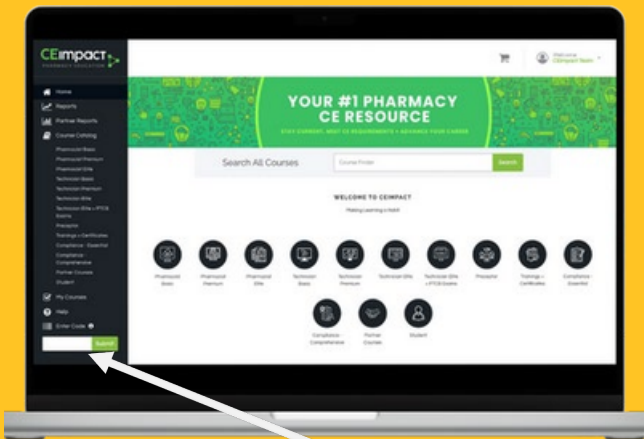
CEimpact
PHARMACY EDUCATION

Home
Reports
Partner Reports
Course Catalog
Pharmacist Basic
Pharmacist Premium
Pharmacist Elite
Technician Basic
Technician Premium
Technician Elite
Technician Elite + PTCB Exams
Preceptor
Trainings + Certificates
Compliance - Essential
Compliance - Comprehensive
Partner Courses
Student
My Courses
Help
Enter Code
Submit

Welcome
CEimpact Team

YOUR #1 PHARMACY CE RESOURCE
STAY CURRENT. MEET CE REQUIREMENTS. ADVANCE YOUR CAREER.

Search All Courses
Course Finder
Search

WELCOME TO CEIMPACT
Making Learning a Habit

Pharmacist Basic
Pharmacist Premium
Pharmacist Elite
Technician Basic
Technician Premium
Technician Elite
Technician Elite + PTCB Exams
Preceptor
Trainings + Certificates
Compliance - Essential
Compliance - Comprehensive
Partner Courses
Student